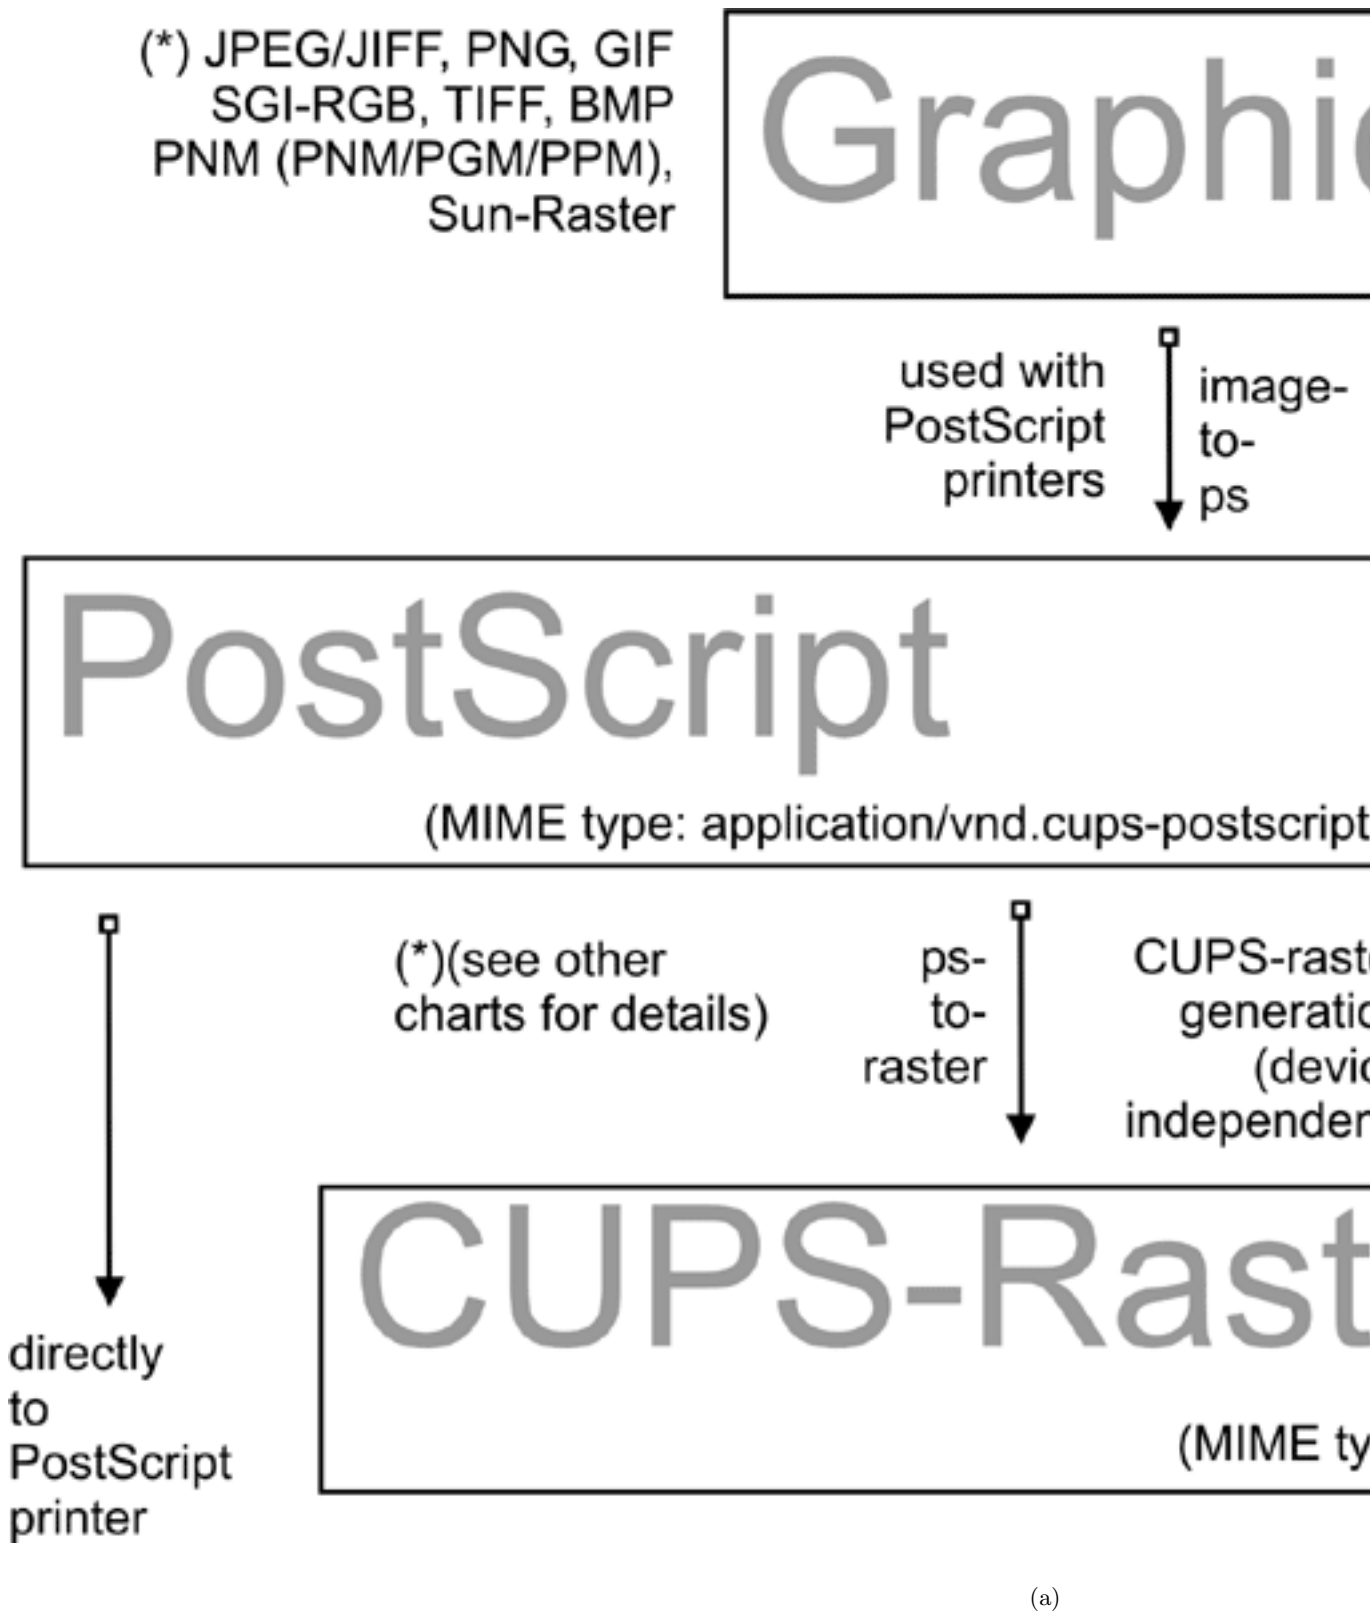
(*) JPEG/JIFF, PNG, GIF SGI-RGB, TIFF, BMP PNM (PNM/PGM/PPM), Sun-Raster

Graphi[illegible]

used with PostScript printers

image-to-ps

PostScript

(MIME type: application/vnd.cups-postscript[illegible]

(*)(see other charts for details)

ps-to-raster

CUPS-rast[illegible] generati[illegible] (devi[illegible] independe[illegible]

CUPS-Rast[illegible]

directly to PostScript printer

(MIME ty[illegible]

(a)